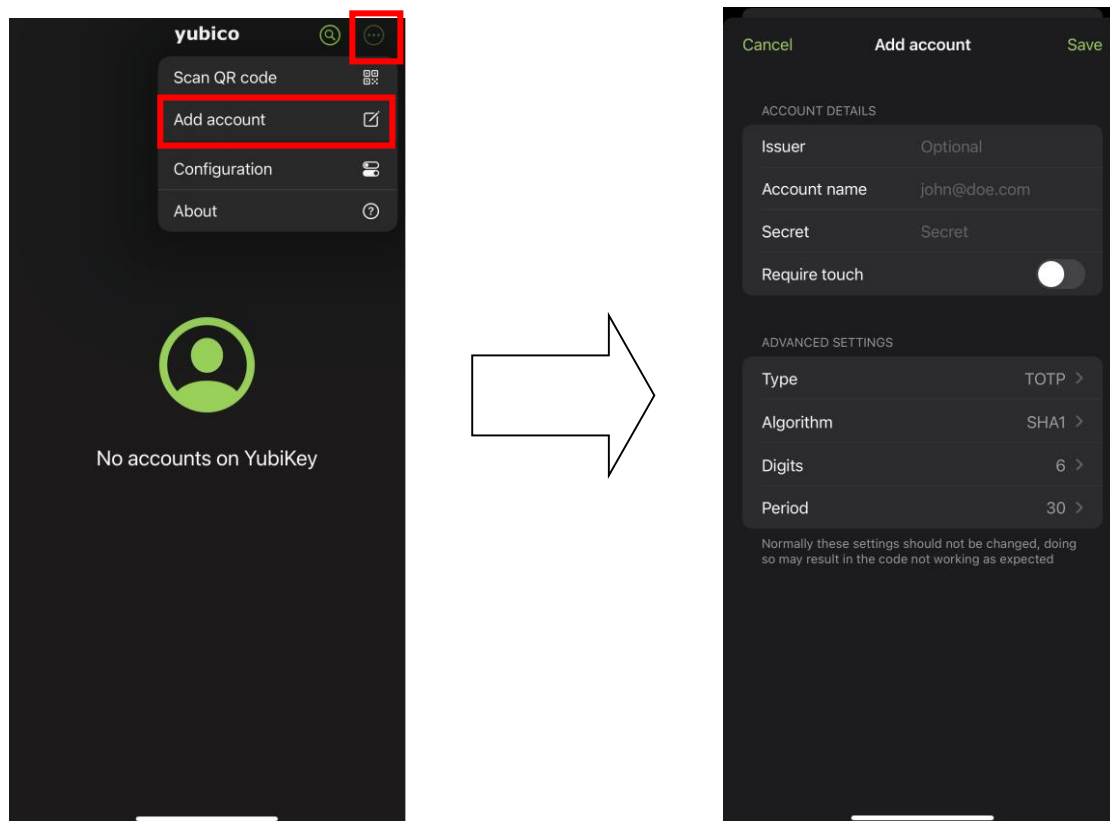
yubico

Scan QR code

Add account

Configuration

About

No accounts on YubiKey

Cancel Add account Save

ACCOUNT DETAILS

Issuer Optional

Account name john@doe.com

Secret Secret

Require touch

ADVANCED SETTINGS

Type TOTP

Algorithm SHA1

Digits 6

Period 30

Normally these settings should not be changed, doing so may result in the code not working as expected